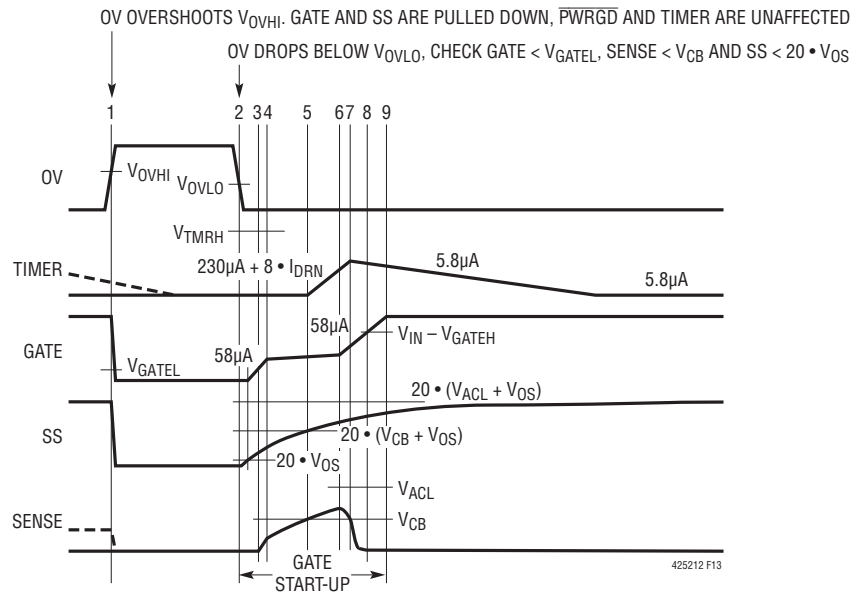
OV OVERSHOOTS $V_{OVHI}$. GATE AND SS ARE PULLED DOWN, $\overline{PWRGD}$ AND TIMER ARE UNAFFECTED

OV DROPS BELOW $V_{OVLO}$, CHECK GATE < $V_{GATEL}$, SENSE < $V_{CB}$ AND SS < 20 • $V_{OS}$

1

2 3 4

5

6 7 8

9

OV

$V_{OVHI}$

$V_{OVLO}$

$V_{TMRH}$

TIMER

230µA + 8 • $I_{DRN}$

5.8µA

5.8µA

58µA

GATE

$V_{IN}$ – $V_{GATEH}$

$V_{GATEL}$

58µA

20 • ($V_{ACL}$ + $V_{OS}$)

SS

20 • ($V_{CB}$ + $V_{OS}$)

20 • $V_{OS}$

$V_{ACL}$

SENSE

$V_{CB}$

GATE START-UP

425212 F13